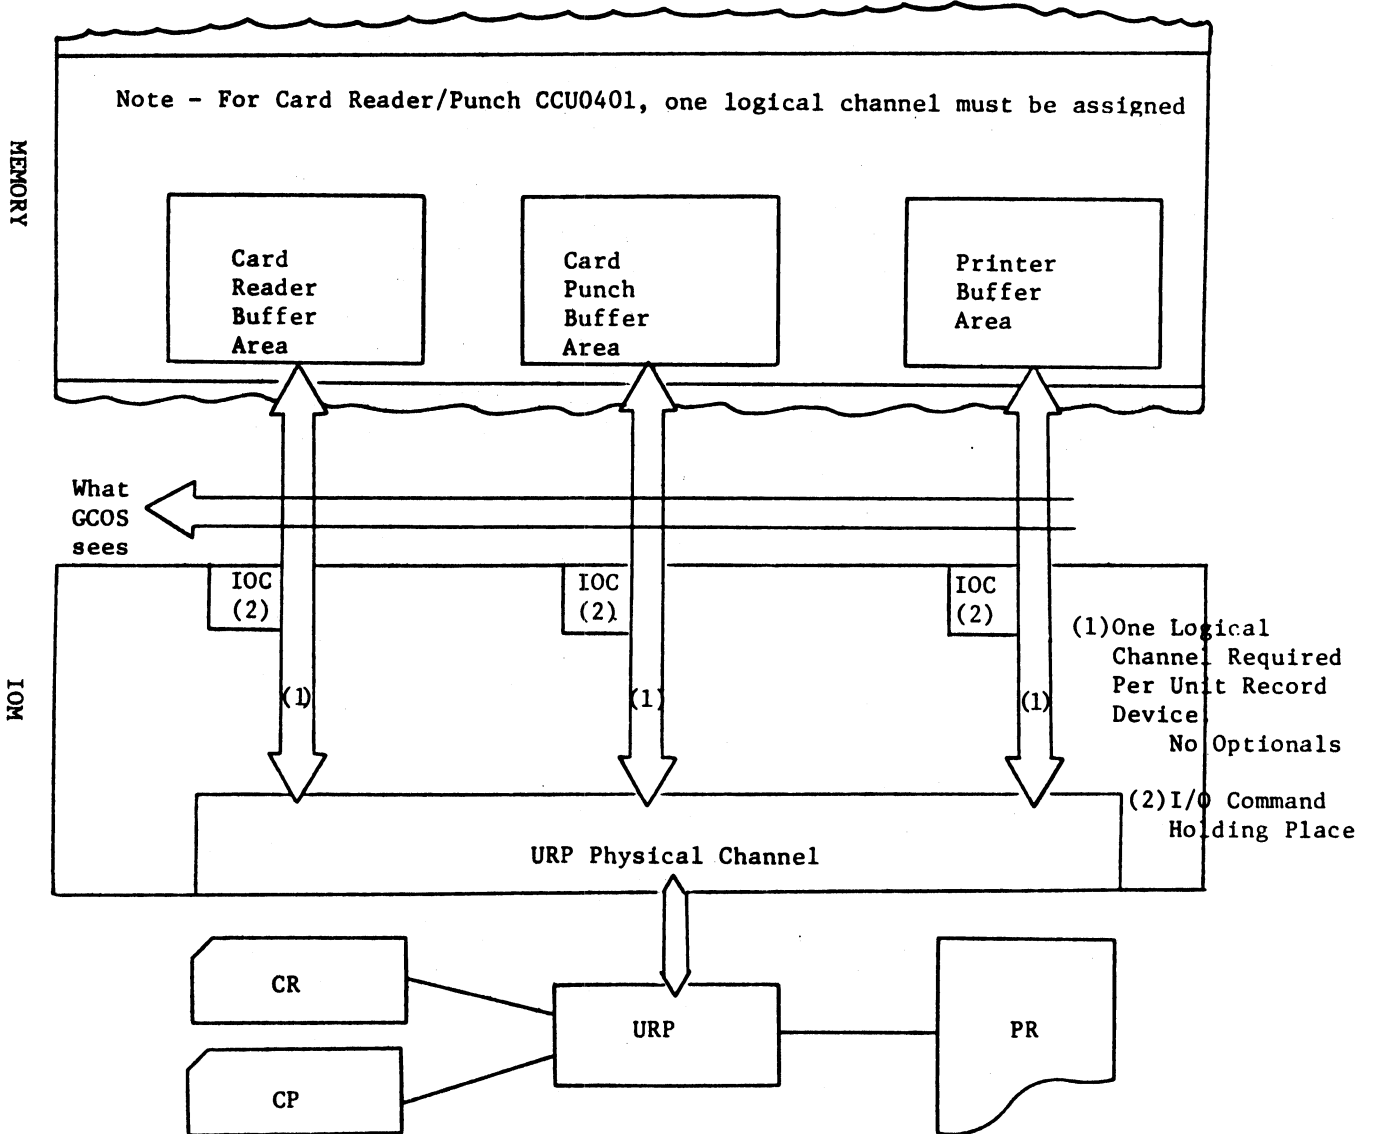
MEMORY

Note - For Card Reader/Punch CCU0401, one logical channel must be assigned

Card Reader Buffer Area

Card Punch Buffer Area

Printer Buffer Area

What GCOS sees

IOM

IOC (2)

IOC (2)

IOC (2)

(1)

(1)

(1)

(1)One Logical Channel Required Per Unit Record Device, No Optionals

(2)I/O Command Holding Place

URP Physical Channel

CR

CP

URP

PR